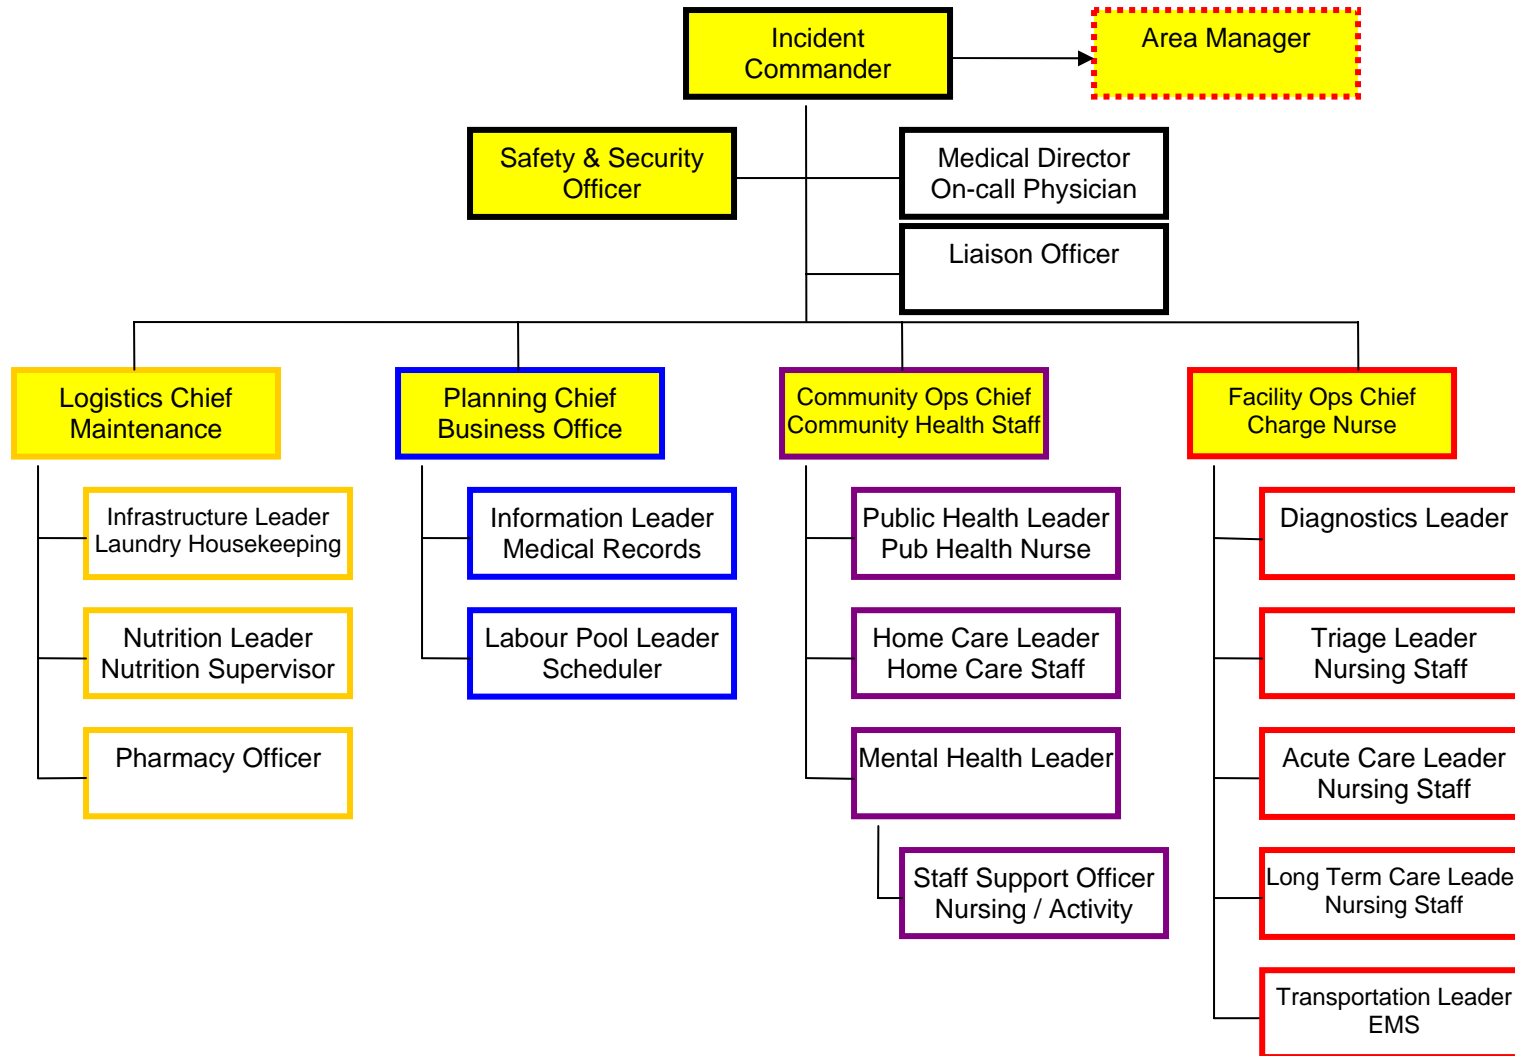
Incident Commander

Area Manager

Safety & Security Officer

Medical Director
On-call Physician

Liaison Officer

Logistics Chief
Maintenance

Infrastructure Leader
Laundry Housekeeping

Nutrition Leader
Nutrition Supervisor

Pharmacy Officer

Planning Chief
Business Office

Information Leader
Medical Records

Labour Pool Leader
Scheduler

Community Ops Chief
Community Health Staff

Public Health Leader
Pub Health Nurse

Home Care Leader
Home Care Staff

Mental Health Leader

Staff Support Officer
Nursing / Activity

Facility Ops Chief
Charge Nurse

Diagnostics Leader

Triage Leader
Nursing Staff

Acute Care Leader
Nursing Staff

Long Term Care Leade
Nursing Staff

Transportation Leader
EMS